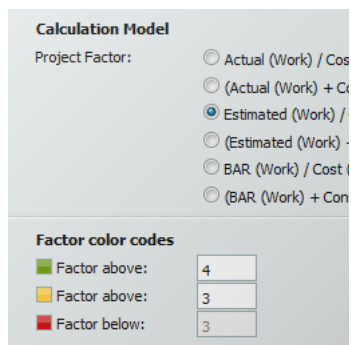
Calculation Model

Project Factor:

Actual (Work) / Cos

(Actual (Work) + Co

Estimated (Work) /

(Estimated (Work) -

BAR (Work) / Cost (

(BAR (Work) + Con

Factor color codes

Factor above: 4

Factor above: 3

Factor below: 3